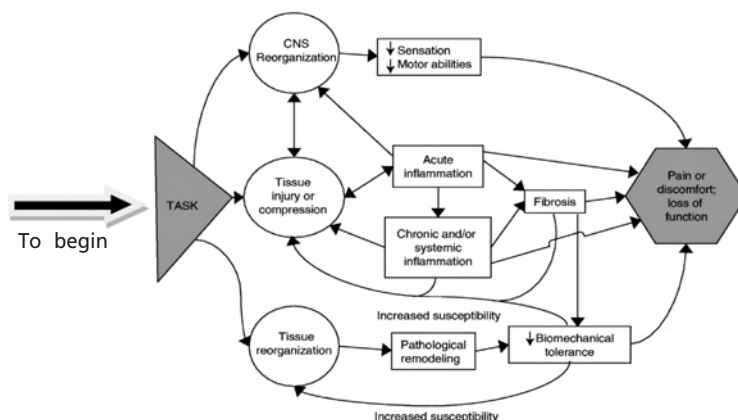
CNS Reorganization

↓ Sensation
↓ Motor abilities

TASK

To begin

Tissue injury or compression

Acute inflammation

Fibrosis

Pain or discomfort; loss of function

Chronic and/or systemic inflammation

Increased susceptibility

Tissue reorganization

Pathological remodeling

↓ Biomechanical tolerance

Increased susceptibility